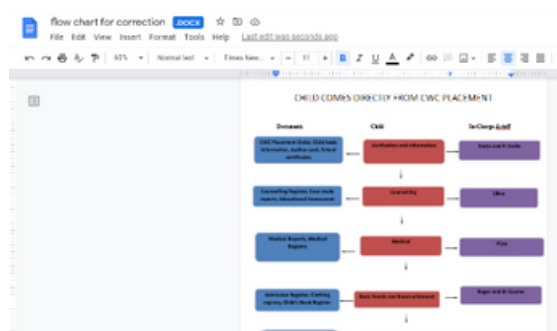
flow chart for correction .DOCX

File Edit View Insert Format Tools Help Last edit was seconds ago

65% Normal text Times New... 11 + B I U A

CHILD COMES DIRECTLY FROM CWC PLACEMENT

Documents

Child

In-Charge Staff

CWC Placement Order, Child basic information, Aadhar card, School certificates

Verification and Information

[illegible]

Counselling Register, Case study reports, Educational Assessment

Counselling

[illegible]

Medical Reports, Medical Registers

Medical

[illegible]

Admission Register, Clothing registry, Child's Need Register

Basic Needs and Accommodation

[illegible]